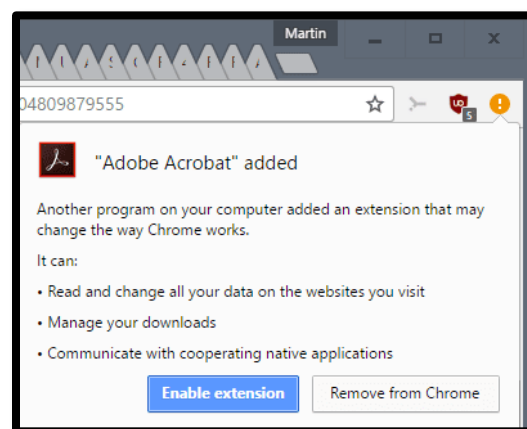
Martin

04809879555

5

"Adobe Acrobat" added

Another program on your computer added an extension that may change the way Chrome works.

It can:

• Read and change all your data on the websites you visit

• Manage your downloads

• Communicate with cooperating native applications

Enable extension

Remove from Chrome